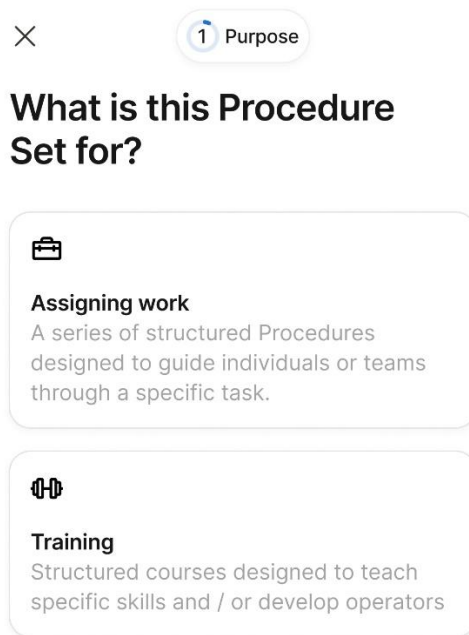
1 Purpose

What is this Procedure Set for?

Assigning work
A series of structured Procedures designed to guide individuals or teams through a specific task.

Training
Structured courses designed to teach specific skills and / or develop operators